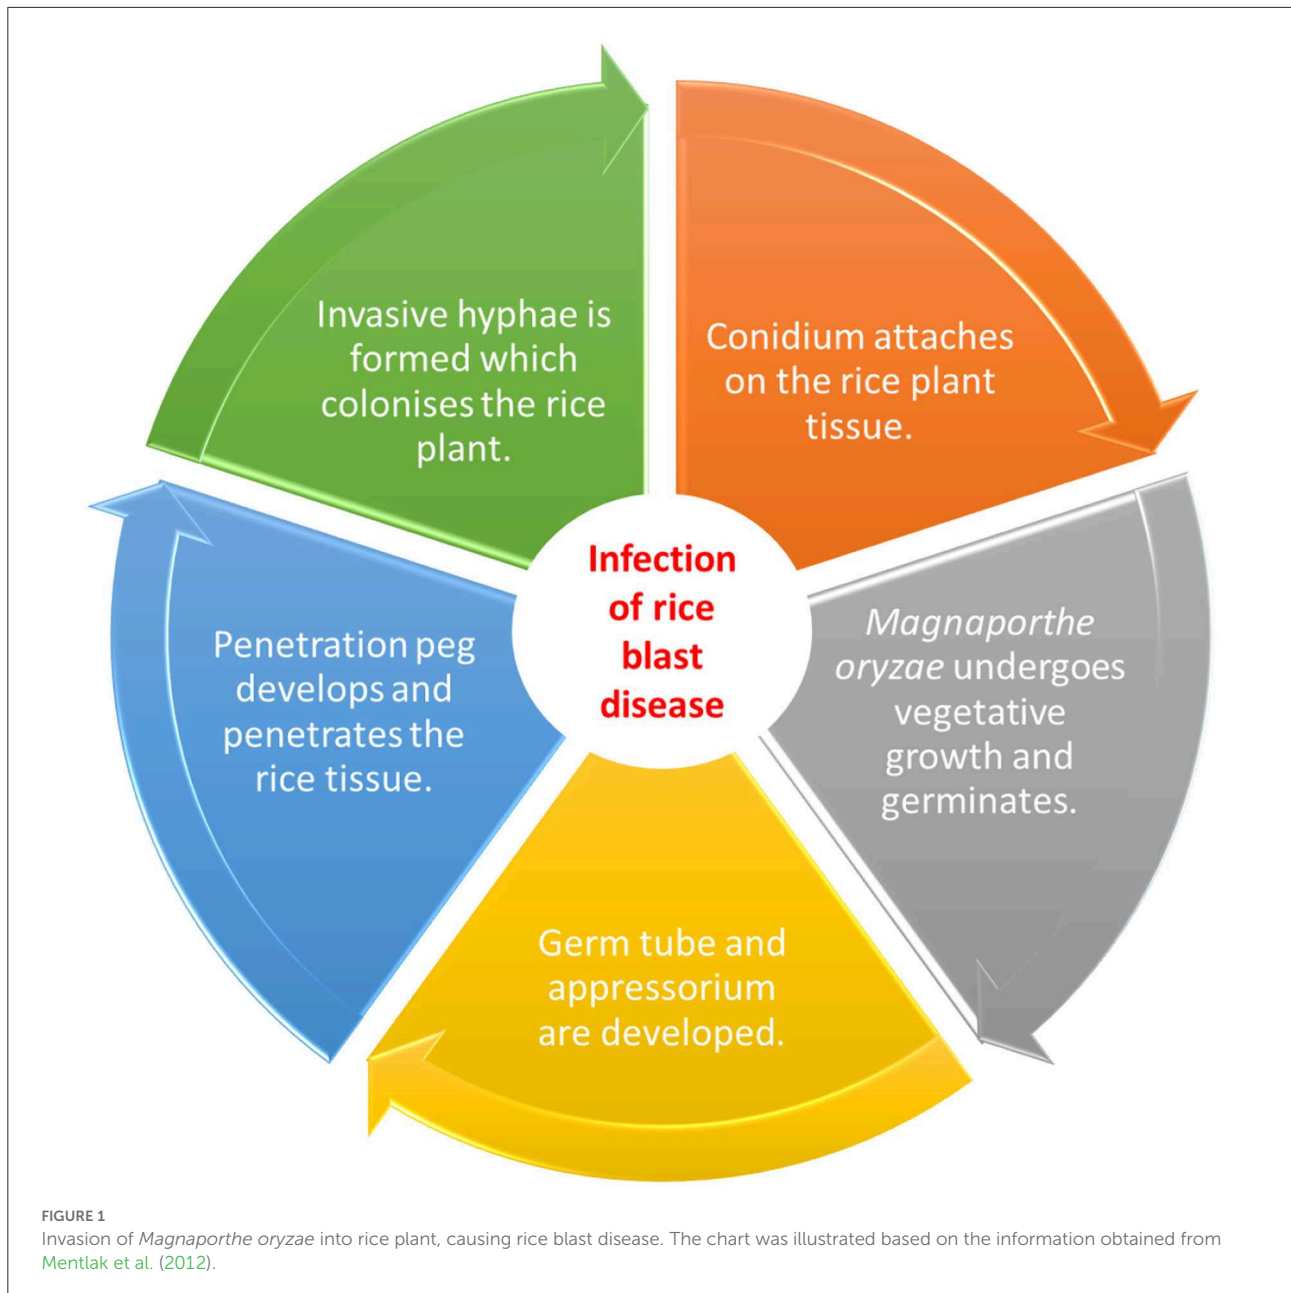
Invasive hyphae is formed which colonises the rice plant.

Conidium attaches on the rice plant tissue.

Infection of rice blast disease

Magnaporthe oryzae undergoes vegetative growth and germinates.

Germ tube and appressorium are developed.

Penetration peg develops and penetrates the rice tissue.

FIGURE 1
Invasion of Magnaporthe oryzae into rice plant, causing rice blast disease. The chart was illustrated based on the information obtained from Mentlak et al. (2012).